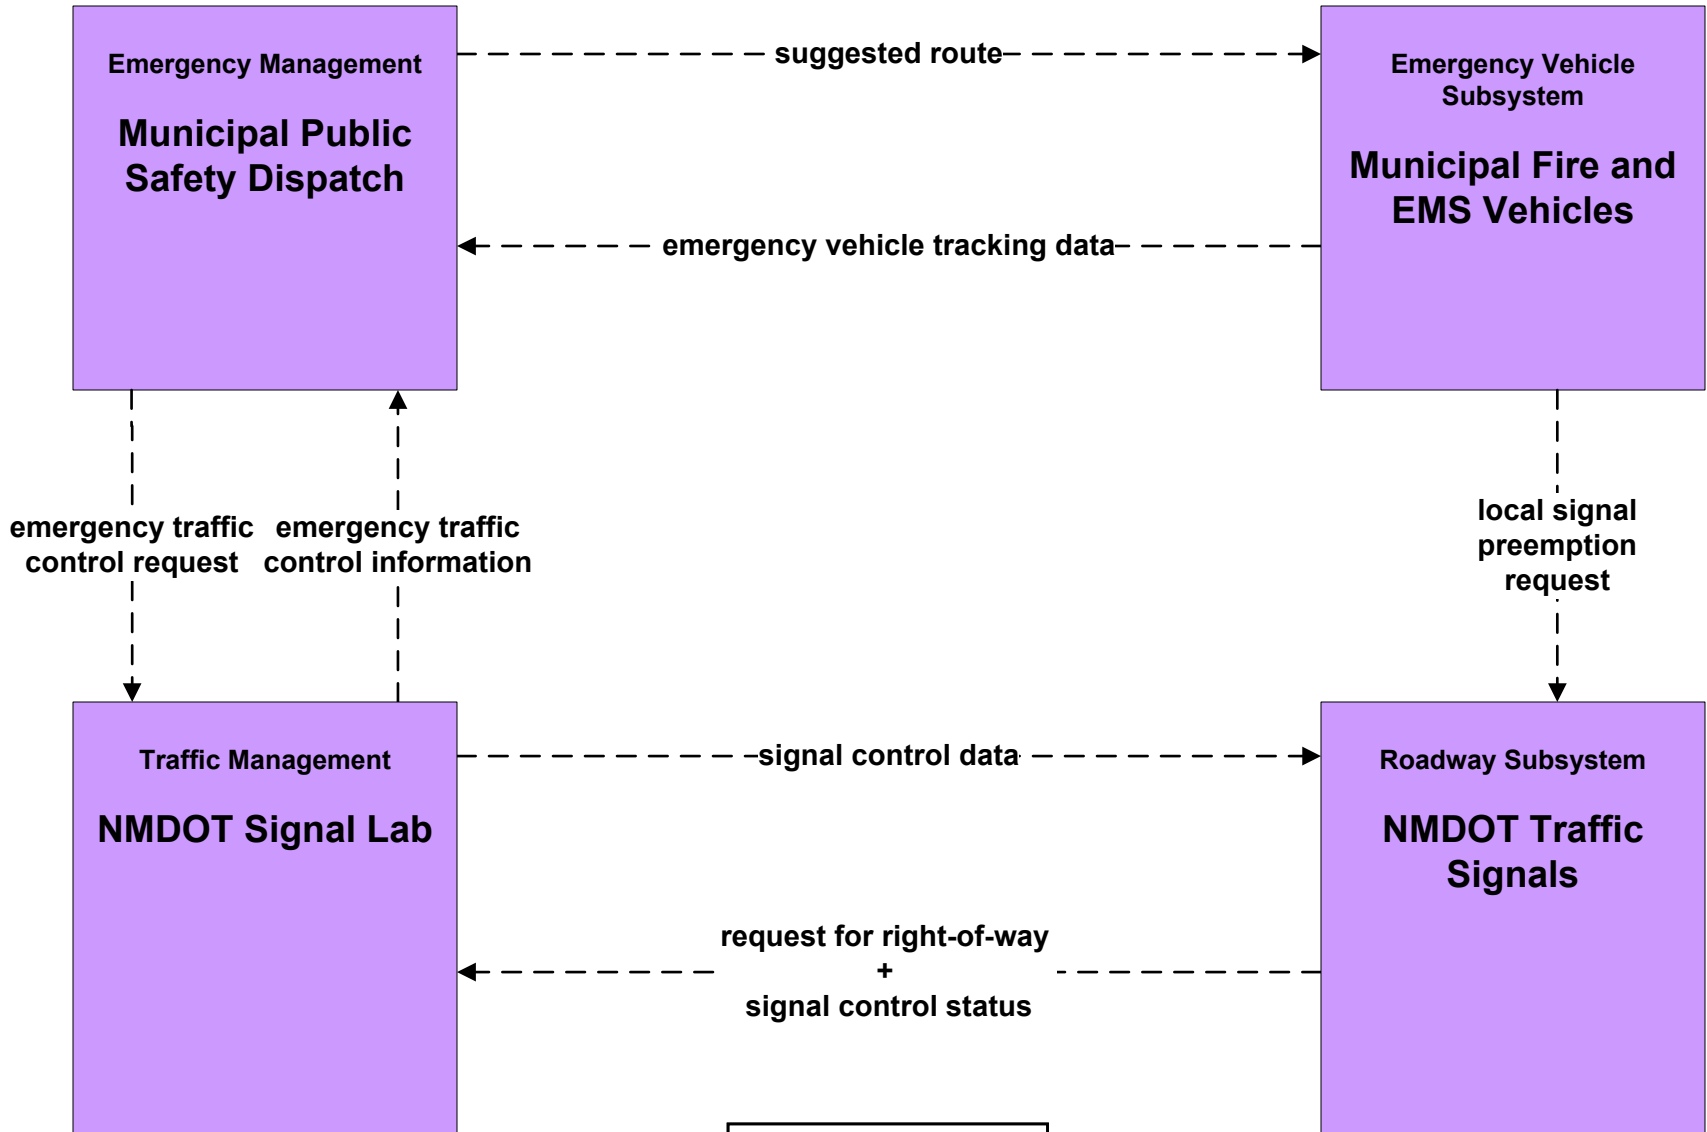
Emergency Management

Municipal Public Safety Dispatch

suggested route

Emergency Vehicle Subsystem

Municipal Fire and EMS Vehicles

emergency vehicle tracking data

emergency traffic control request

emergency traffic control information

local signal preemption request

Traffic Management

NMDOT Signal Lab

signal control data

Roadway Subsystem

NMDOT Traffic Signals

request for right-of-way
+
signal control status